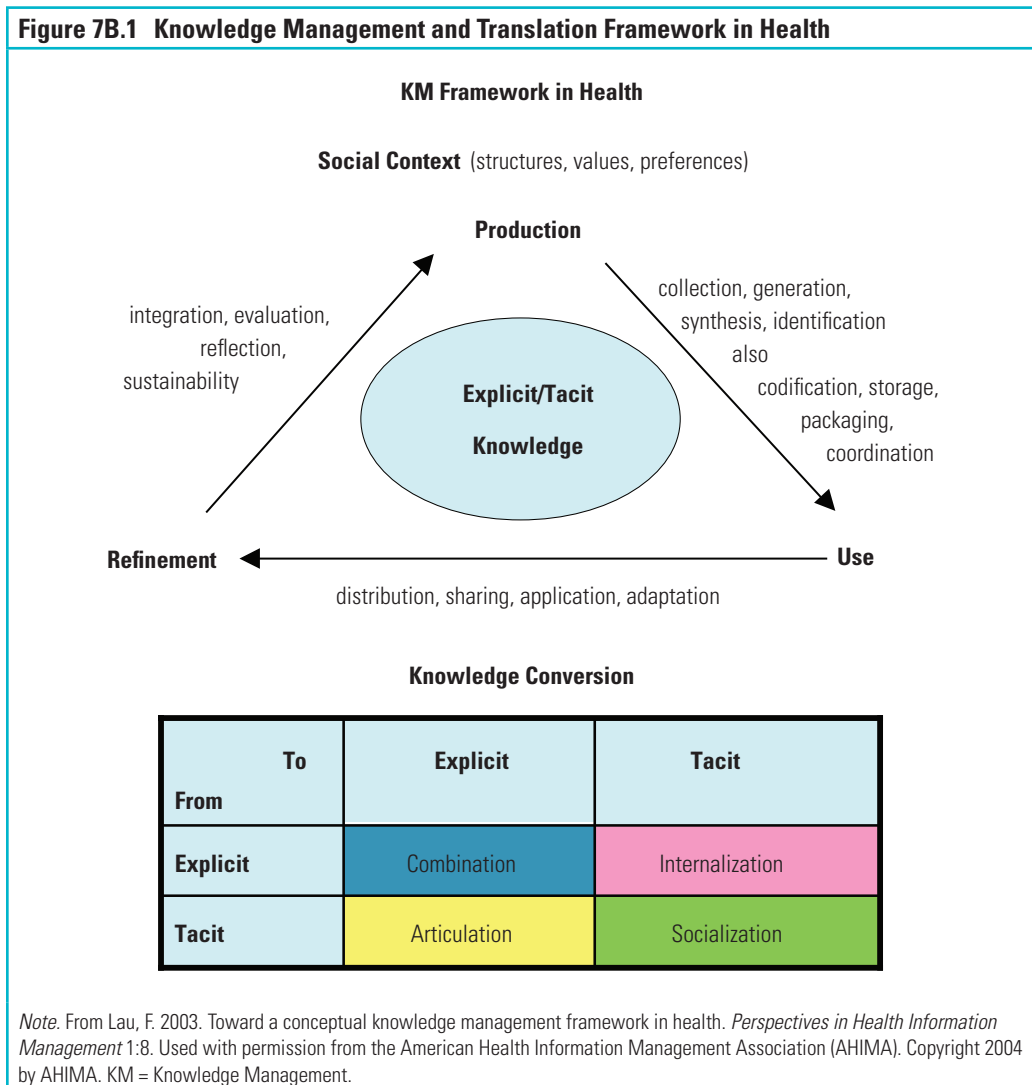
Figure 7B.1 Knowledge Management and Translation Framework in Health

KM Framework in Health

Social Context (structures, values, preferences)

Production

integration, evaluation, reflection, sustainability

collection, generation, synthesis, identification also codification, storage, packaging, coordination

Explicit/Tacit Knowledge

Refinement

Use

distribution, sharing, application, adaptation

Knowledge Conversion

| To From | Explicit | Tacit |
|---|---|---|
| Explicit | Combination | Internalization |
| Tacit | Articulation | Socialization |

*Note*. From Lau, F. 2003. Toward a conceptual knowledge management framework in health. *Perspectives in Health Information Management* 1:8. Used with permission from the American Health Information Management Association (AHIMA). Copyright 2004 by AHIMA. KM = Knowledge Management.